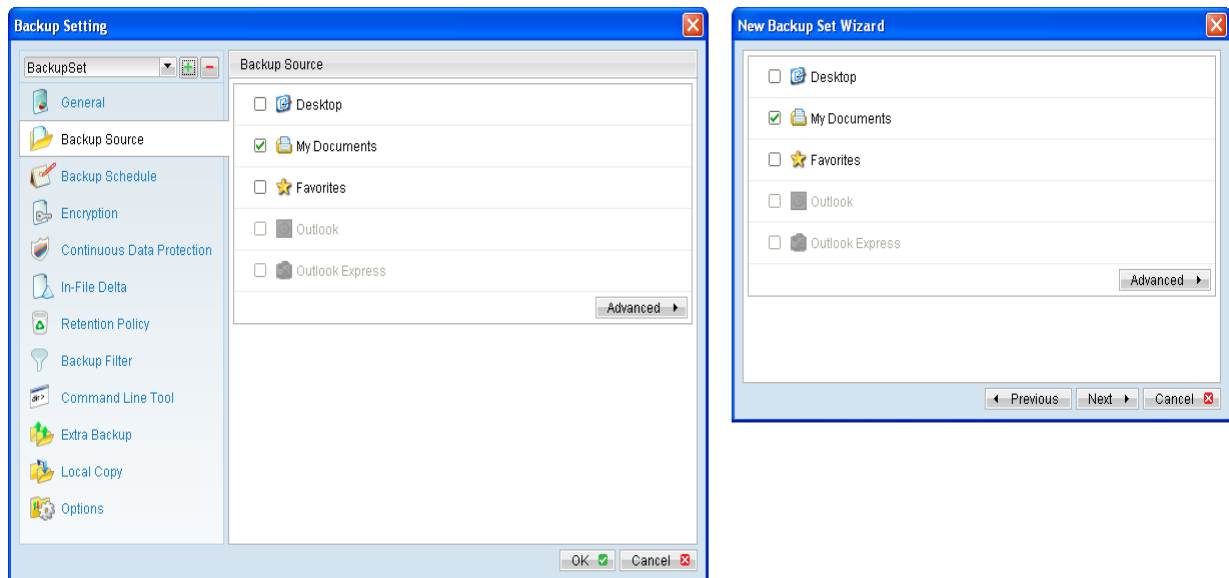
Backup Setting

BackupSet

General
Backup Source
Backup Schedule
Encryption
Continuous Data Protection
In-File Delta
Retention Policy
Backup Filter
Command Line Tool
Extra Backup
Local Copy
Options

Backup Source

Desktop
My Documents
Favorites
Outlook
Outlook Express

Advanced

OK
Cancel

New Backup Set Wizard

Desktop
My Documents
Favorites
Outlook
Outlook Express

Advanced

Previous
Next
Cancel